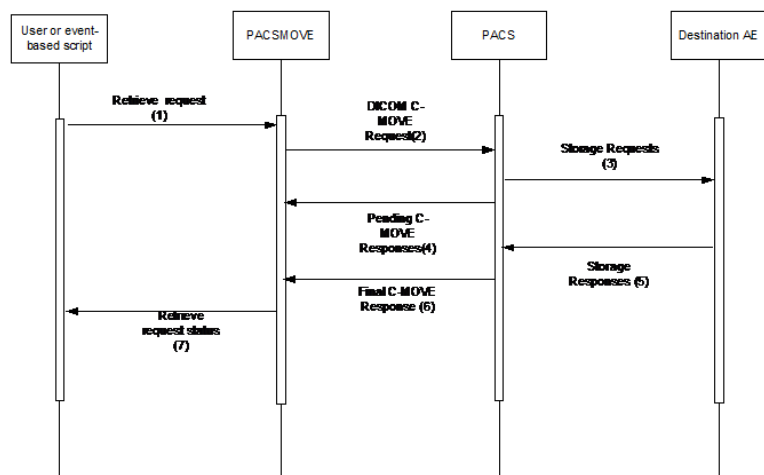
User or event-based script

PACSMOVE

PACS

Destination AE

Retrieve request (1)

DICOM C-MOVE Request(2)

Storage Requests (3)

Pending C-MOVE Responses(4)

Storage Responses (5)

Final C-MOVE Response (6)

Retrieve request status (7)